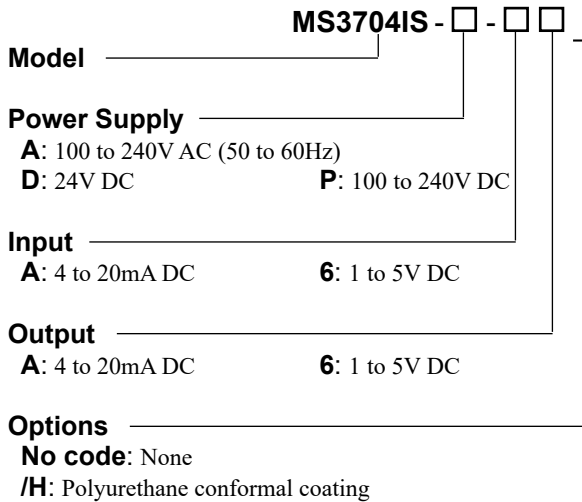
MS3704IS - □ - □ □

Model

Power Supply
A: 100 to 240V AC (50 to 60Hz)
D: 24V DC
P: 100 to 240V DC

Input
A: 4 to 20mA DC
6: 1 to 5V DC

Output
A: 4 to 20mA DC
6: 1 to 5V DC

Options
No code: None
/H: Polyurethane conformal coating